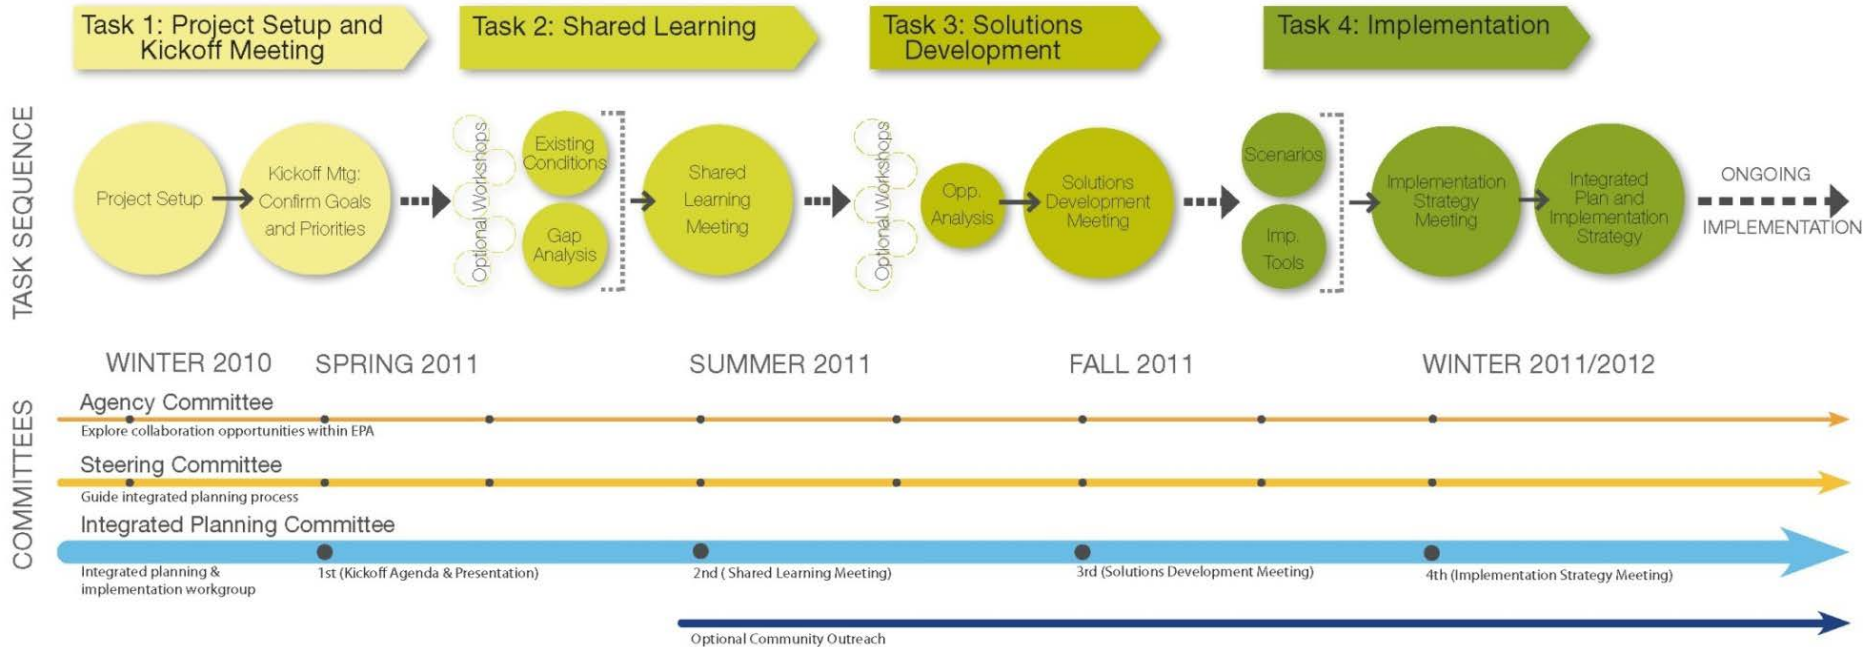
Task 1: Project Setup and Kickoff Meeting

Task 2: Shared Learning

Task 3: Solutions Development

Task 4: Implementation

TASK SEQUENCE

Project Setup

Kickoff Mtg: Confirm Goals and Priorities

Optional Workshops

Existing Conditions

Gap Analysis

Shared Learning Meeting

Optional Workshops

Opp. Analysis

Solutions Development Meeting

Scenarios

Imp. Tools

Implementation Strategy Meeting

Integrated Plan and Implementation Strategy

ONGOING

IMPLEMENTATION

WINTER 2010

SPRING 2011

SUMMER 2011

FALL 2011

WINTER 2011/2012

COMMITTEES

Agency Committee

Explore collaboration opportunities within EPA

Steering Committee

Guide integrated planning process

Integrated Planning Committee

Integrated planning & implementation workgroup

1st (Kickoff Agenda & Presentation)

2nd ( Shared Learning Meeting)

3rd (Solutions Development Meeting)

4th (Implementation Strategy Meeting)

Optional Community Outreach